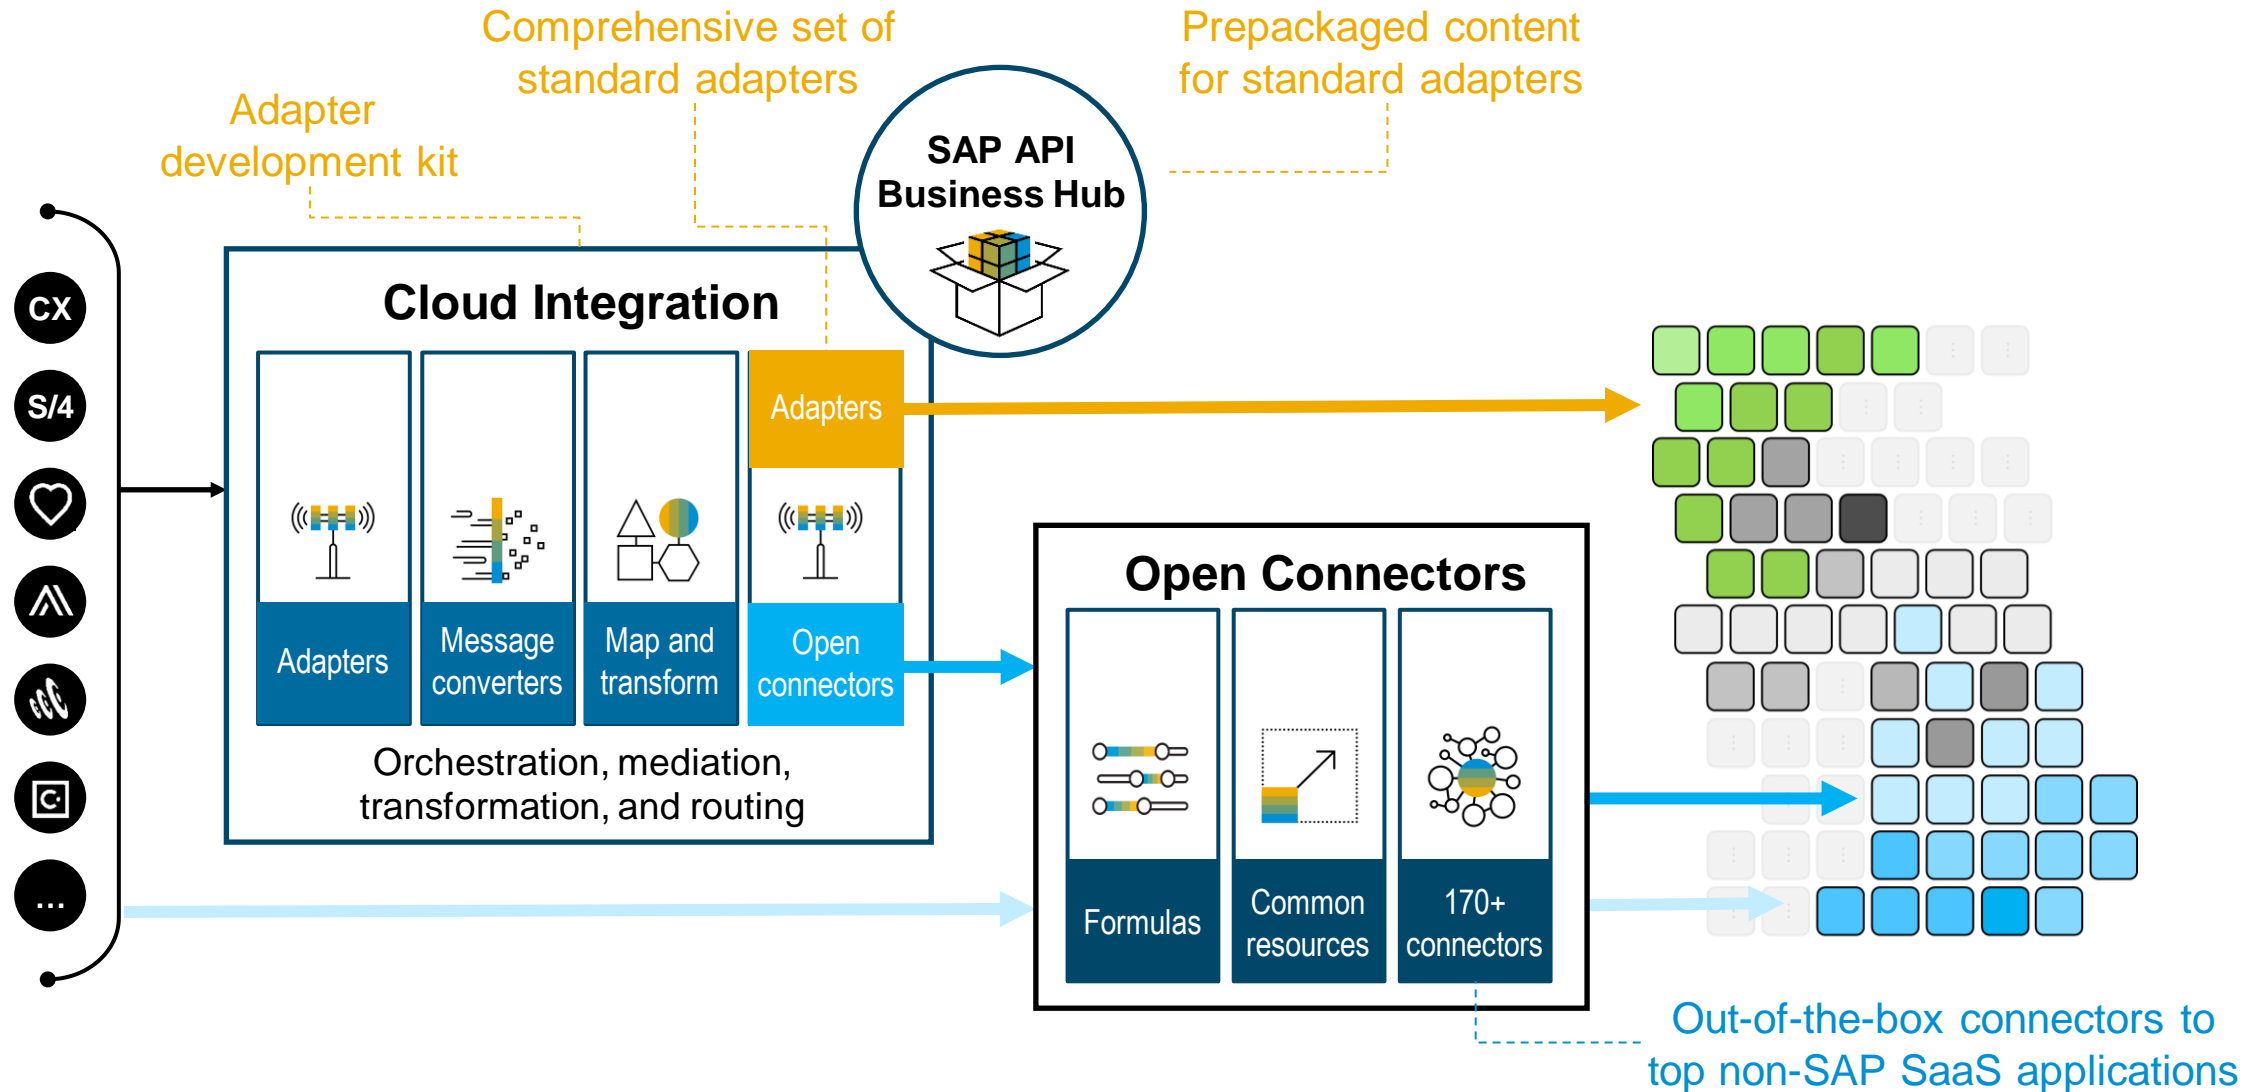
Comprehensive set of standard adapters

Prepackaged content for standard adapters

Adapter development kit

SAP API Business Hub

CX
S/4
...

Cloud Integration

Adapters

Adapters

Message converters

Map and transform

Open connectors

Orchestration, mediation, transformation, and routing

Open Connectors

Formulas

Common resources

170+ connectors

Out-of-the-box connectors to top non-SAP SaaS applications